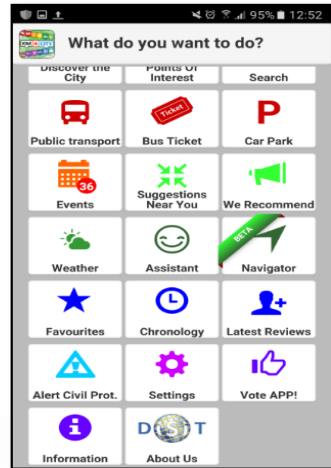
95% 12:52

What do you want to do?

Discover the City

Points Of Interest

Search

Public transport

Ticket

Bus Ticket

P

Car Park

36

Events

Suggestions Near You

We Recommend

Weather

Assistant

BETA

Navigator

Favourites

Chronology

Latest Reviews

Alert Civil Prot.

Settings

Vote APP!

Information

DST

About Us